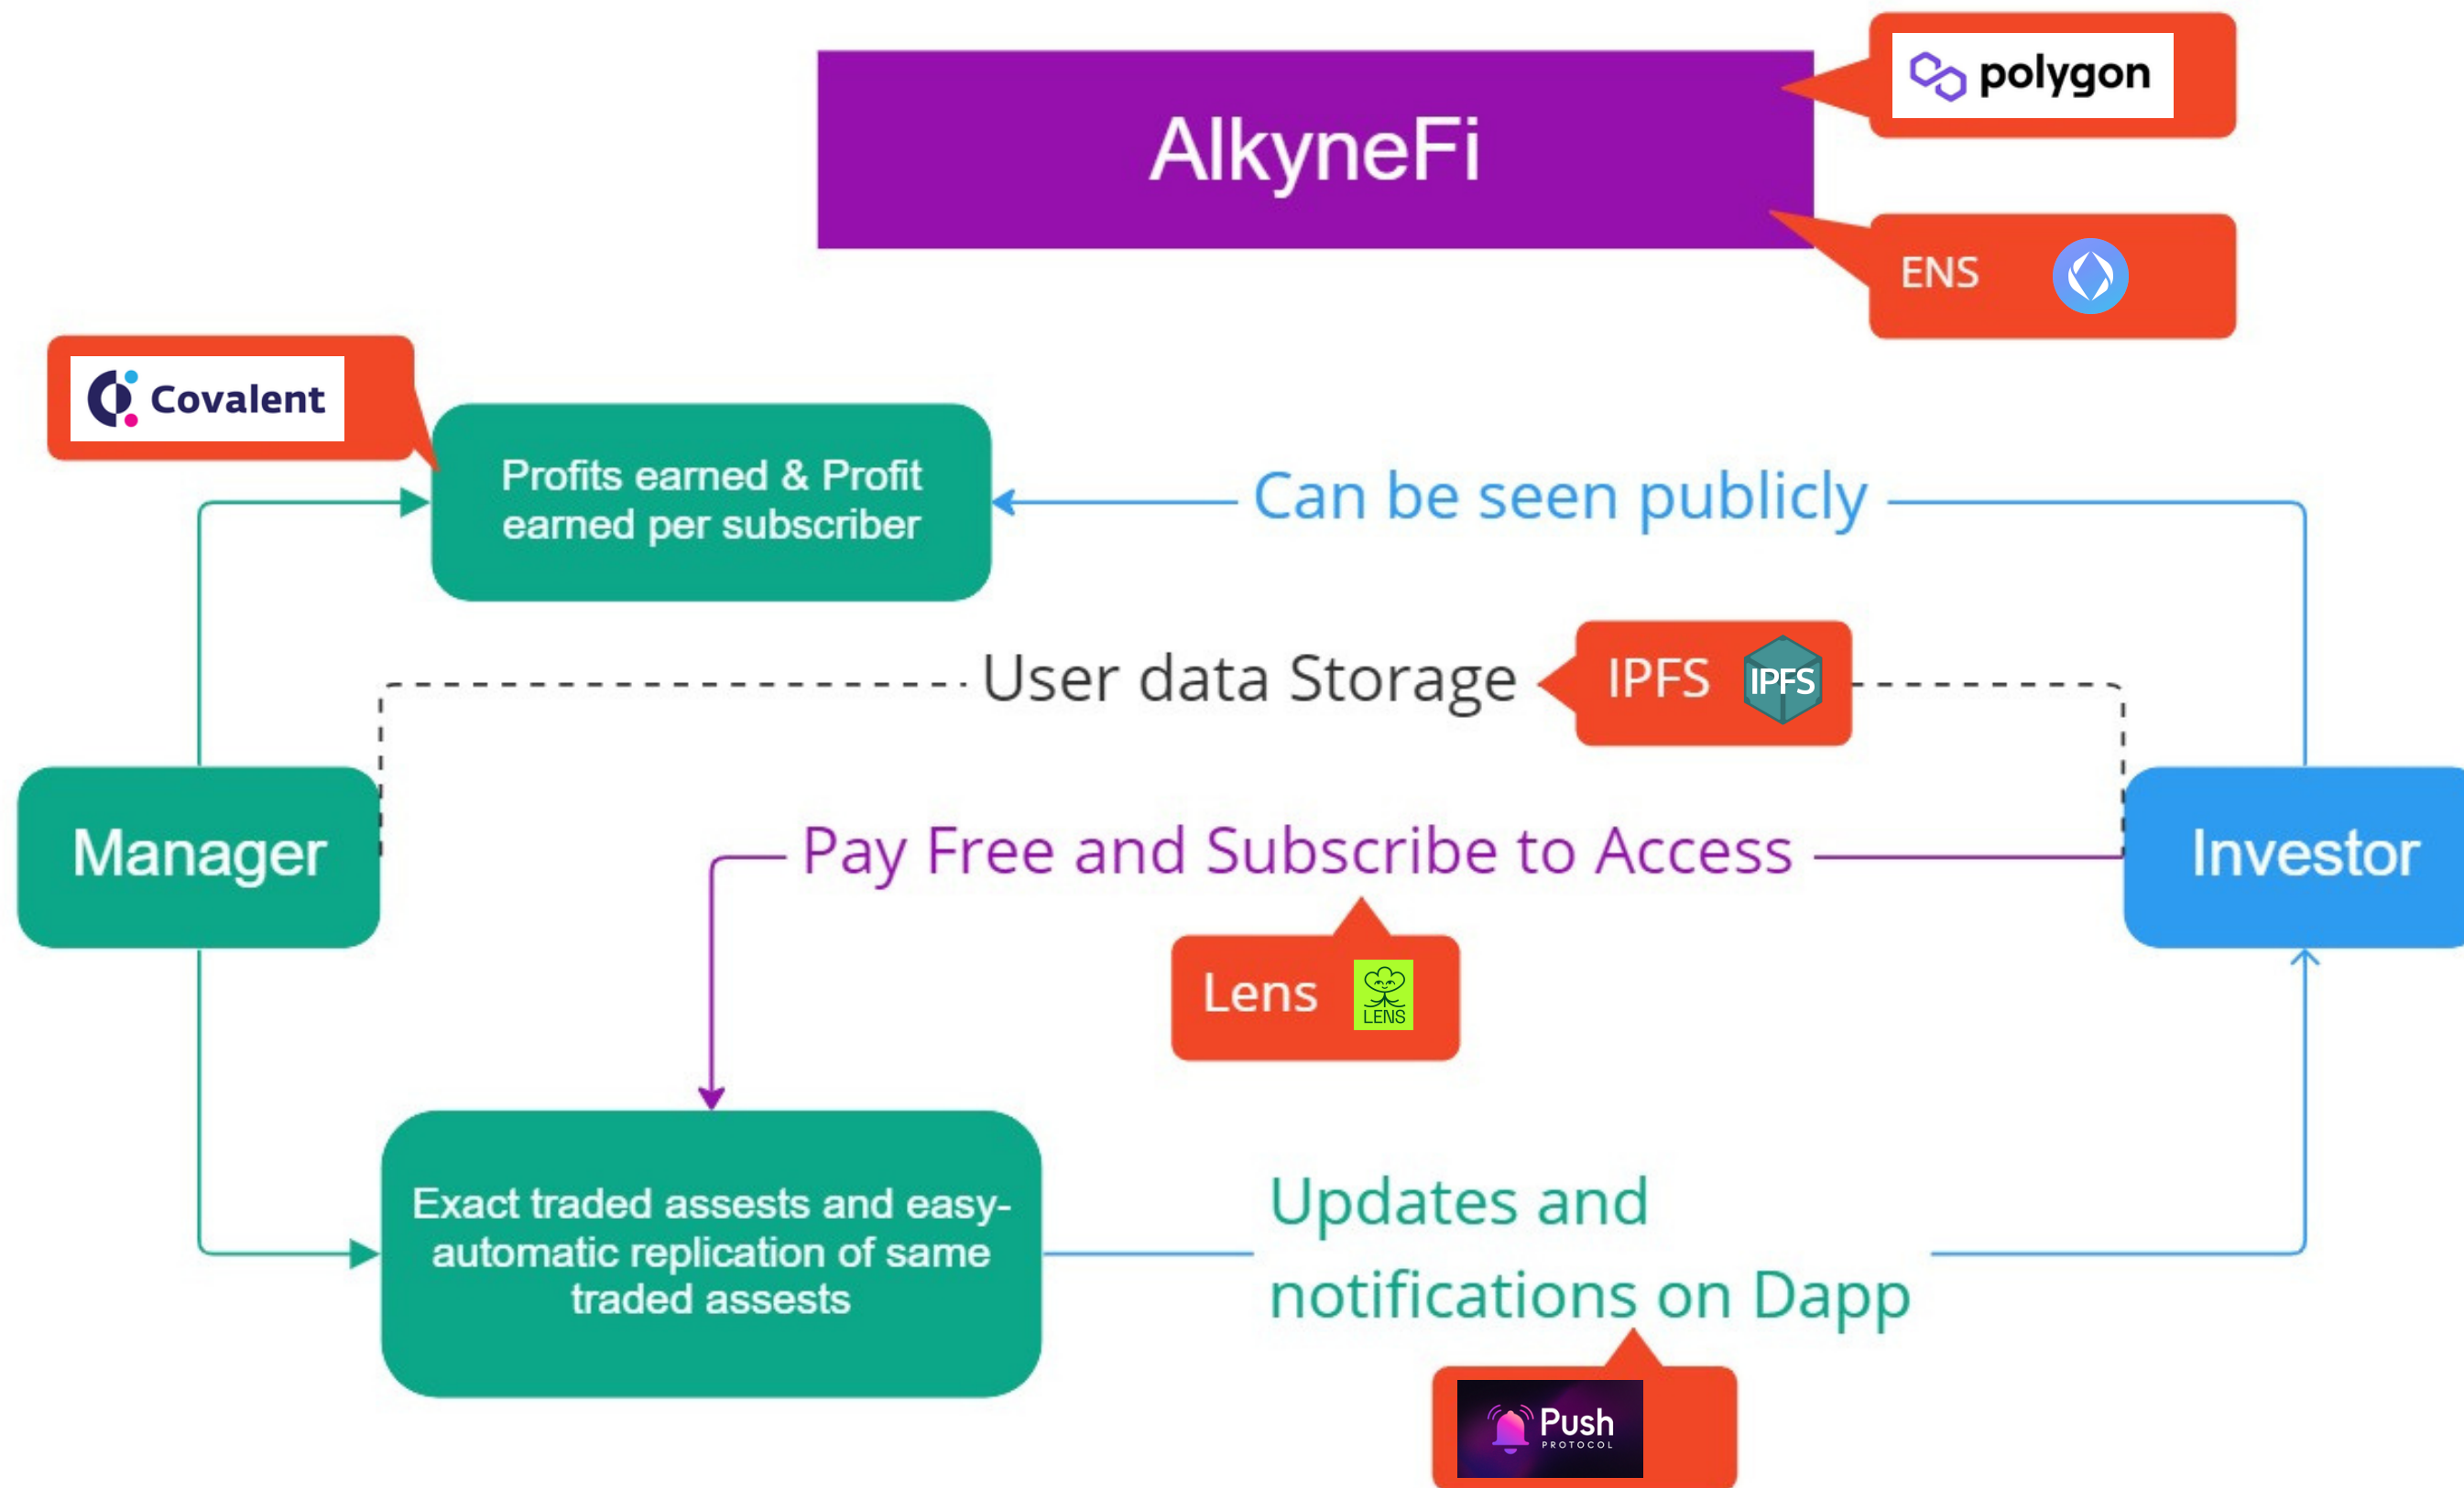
AlkyneFi

polygon

ENS

Covalent

Profits earned & Profit earned per subscriber

Can be seen publicly

User data Storage

IPFS IPFS

Manager

Pay Free and Subscribe to Access

Investor

Lens LENS

Exact traded assests and easy-automatic replication of same traded assests

Updates and notifications on Dapp

Push PROTOCOL